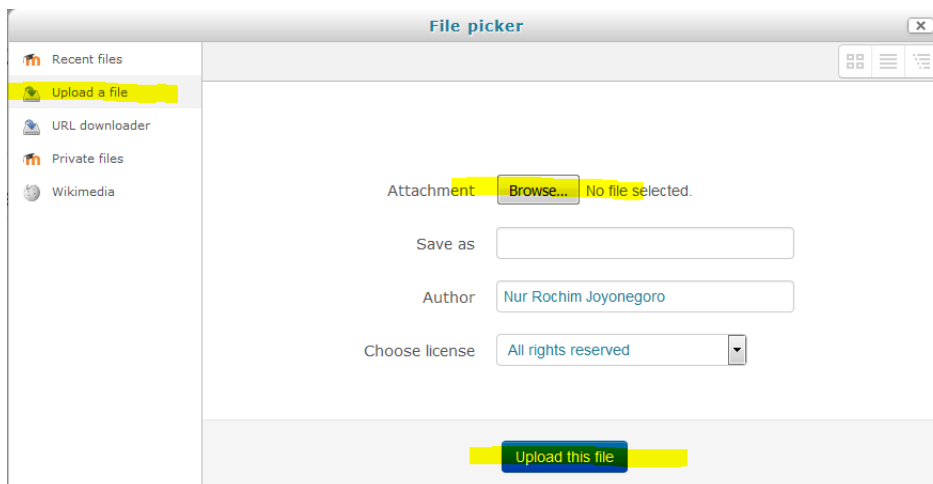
File picker

Recent files
Upload a file
URL downloader
Private files
Wikimedia

Attachment Browse... No file selected.

Save as

Author Nur Rochim Joyonegoro

Choose license All rights reserved

Upload this file